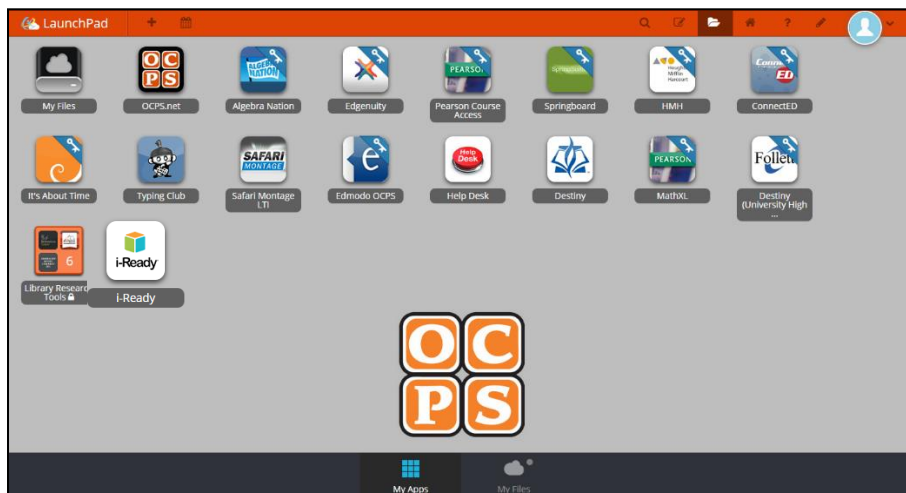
LaunchPad

My Files

OCPS.net

Algebra Nation

Edgenuity

Pearson Course Access

Springboard

HMH

ConnectED

It's About Time

Typing Club

Safari Montage LTI

Edmodo OCPS

Help Desk

Destiny

MathXL

Destiny (University High ...

Library Research Tools

i-Ready

i-Ready

OC
PS

My Apps

My Files